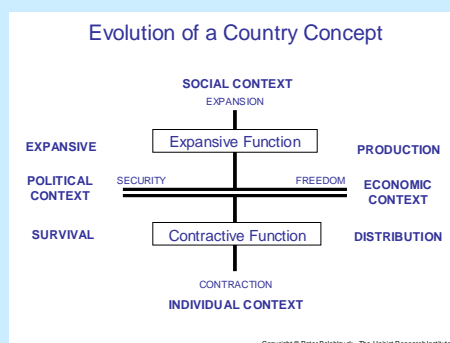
Evolution of a Country Concept

SOCIAL CONTEXT

EXPANSION

Expansive Function

EXPANSIVE

PRODUCTION

POLITICAL CONTEXT

SECURITY

FREEDOM

ECONOMIC CONTEXT

SURVIVAL

Contractive Function

DISTRIBUTION

CONTRACTION

INDIVIDUAL CONTEXT

Copyright © Peter Belohlavek - The Unicist Research Institute